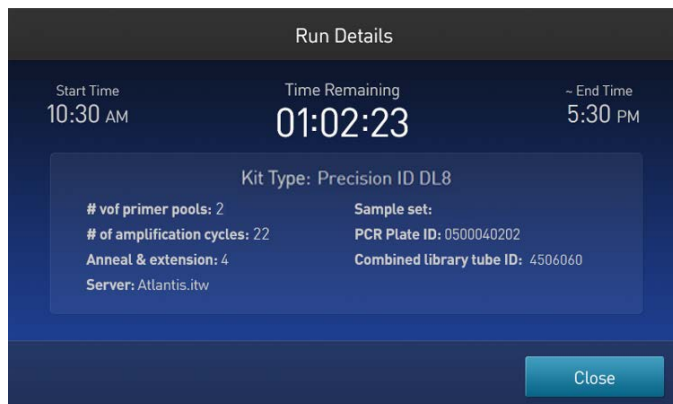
Run Details

Start Time
10:30 AM

Time Remaining
01:02:23

~ End Time
5:30 PM

Kit Type: Precision ID DL8

# vof primer pools: 2
# of amplification cycles: 22
Anneal & extension: 4
Server: Atlantis.itw

Sample set:
PCR Plate ID: 0500040202
Combined library tube ID: 4506060

Close